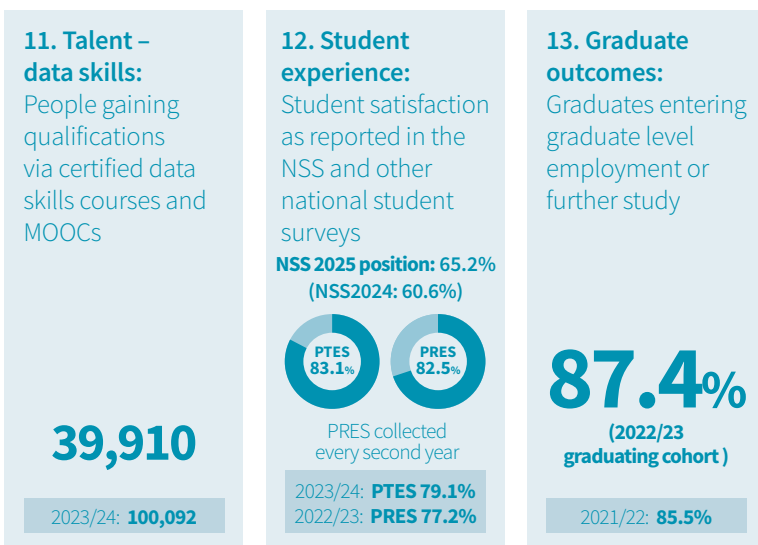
11. Talent – data skills:
People gaining qualifications via certified data skills courses and MOOCs

39,910

2023/24: **100,092**

12. Student experience:
Student satisfaction as reported in the NSS and other national student surveys

NSS 2025 position: 65.2%
(NSS2024: 60.6%)

PTES
83.1%

PRES
82.5%

PRES collected every second year

2023/24: **PTES 79.1%**
2022/23: **PRES 77.2%**

13. Graduate outcomes:
Graduates entering graduate level employment or further study

87.4%

(2022/23 graduating cohort )

2021/22: **85.5%**